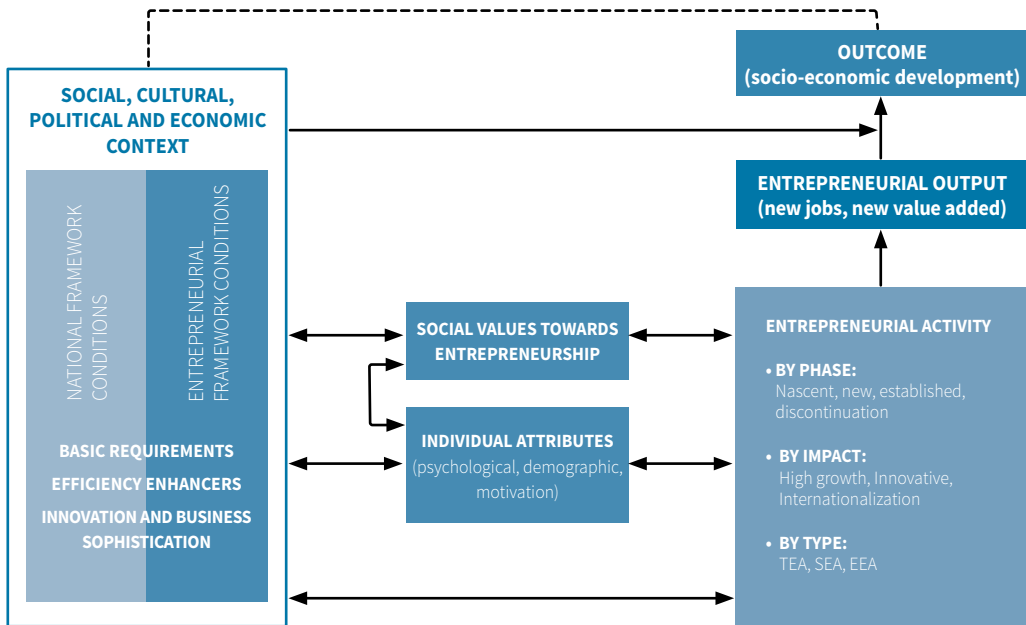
SOCIAL, CULTURAL, POLITICAL AND ECONOMIC CONTEXT

NATIONAL FRAMEWORK CONDITIONS

ENTREPRENEURIAL FRAMEWORK CONDITIONS

BASIC REQUIREMENTS
EFFICIENCY ENHANCERS
INNOVATION AND BUSINESS SOPHISTICATION

SOCIAL VALUES TOWARDS ENTREPRENEURSHIP

INDIVIDUAL ATTRIBUTES
(psychological, demographic, motivation)

OUTCOME
(socio-economic development)

ENTREPRENEURIAL OUTPUT
(new jobs, new value added)

ENTREPRENEURIAL ACTIVITY

• BY PHASE:
Nascent, new, established, discontinuation

• BY IMPACT:
High growth, Innovative, Internationalization

• BY TYPE:
TEA, SEA, EEA